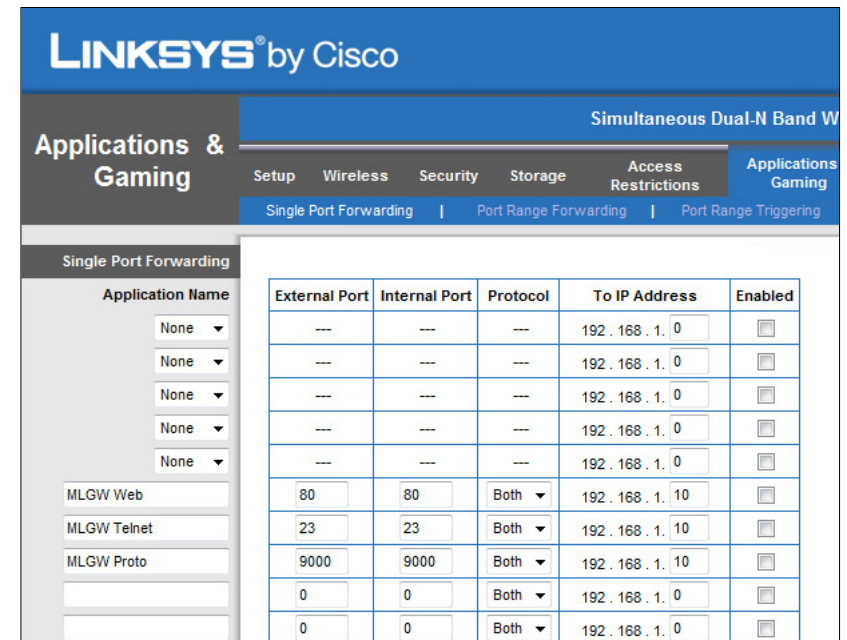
LINKSYS® by Cisco

Applications & Gaming

Simultaneous Dual-N Band W

Setup | Wireless | Security | Storage | Access Restrictions | Applications Gaming

Single Port Forwarding | Port Range Forwarding | Port Range Triggering

Single Port Forwarding

| Application Name | External Port | Internal Port | Protocol | To IP Address | Enabled |
|---|---|---|---|---|---|
| None | --- | --- | --- | 192 . 168 . 1. 0 | |
| None | --- | --- | --- | 192 . 168 . 1. 0 | |
| None | --- | --- | --- | 192 . 168 . 1. 0 | |
| None | --- | --- | --- | 192 . 168 . 1. 0 | |
| None | --- | --- | --- | 192 . 168 . 1. 0 | |
| MLGW Web | 80 | 80 | Both | 192 . 168 . 1. 10 | |
| MLGW Telnet | 23 | 23 | Both | 192 . 168 . 1. 10 | |
| MLGW Proto | 9000 | 9000 | Both | 192 . 168 . 1. 10 | |
| | 0 | 0 | Both | 192 . 168 . 1. 0 | |
| | 0 | 0 | Both | 192 . 168 . 1. 0 | |